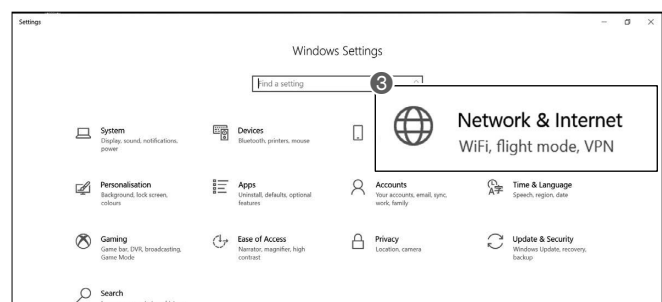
Settings

Windows Settings

Find a setting

3

Network & Internet
WiFi, flight mode, VPN

System
Display, sound, notifications, power

Devices
Bluetooth, printers, mouse

Personalisation
Background, lock screen, colours

Apps
Uninstall, defaults, optional features

Accounts
Your accounts, email, sync, work, family

Time & Language
Speech, region, date

Gaming
Game bar, DVR, broadcasting, Game Mode

Ease of Access
Narrator, magnifier, high contrast

Privacy
Location, camera

Update & Security
Windows Update, recovery, backup

Search
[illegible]